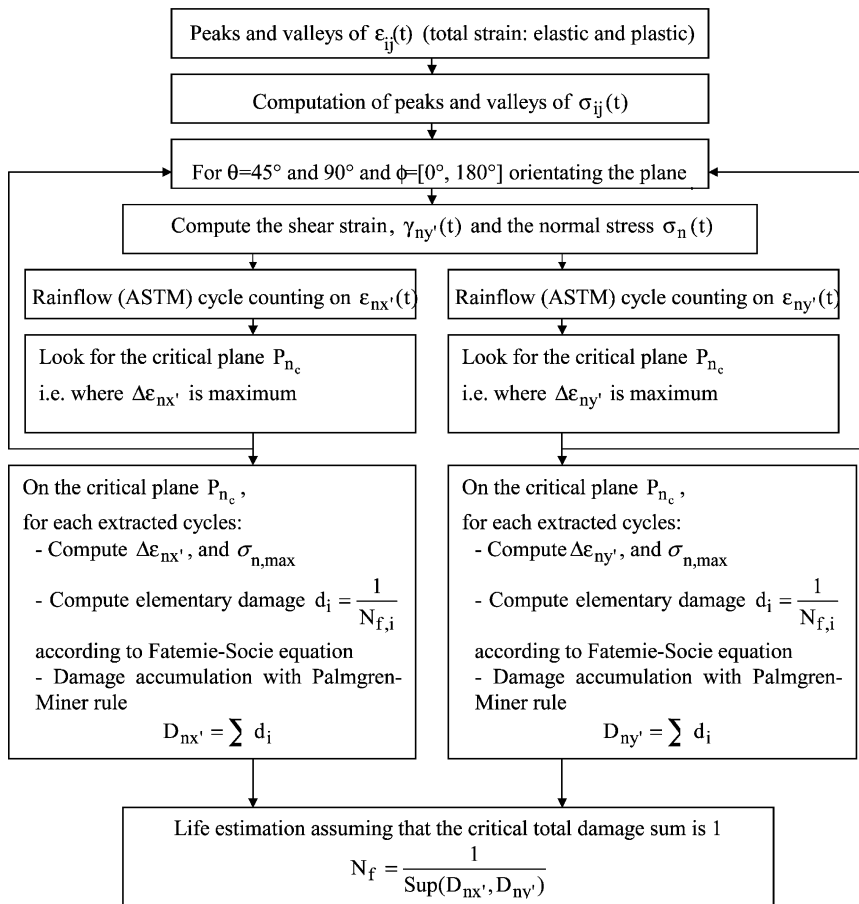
Peaks and valleys of $\varepsilon_{ij}(t)$ (total strain: elastic and plastic)

Computation of peaks and valleys of $\sigma_{ij}(t)$

For $\theta$=45° and 90° and $\phi$=[0°, 180°] orientating the plane

Compute the shear strain, $\gamma_{ny'}(t)$ and the normal stress $\sigma_n(t)$

Rainflow (ASTM) cycle counting on $\varepsilon_{nx'}(t)$

Look for the critical plane $P_{n_c}$
i.e. where $\Delta\varepsilon_{nx'}$ is maximum

On the critical plane $P_{n_c}$,
for each extracted cycles:
- Compute $\Delta\varepsilon_{nx'}$, and $\sigma_{n,max}$
- Compute elementary damage $d_i = \frac{1}{N_{f,i}}$
according to Fatemie-Socie equation
- Damage accumulation with Palmgren-Miner rule
$D_{nx'} = \sum d_i$

Rainflow (ASTM) cycle counting on $\varepsilon_{ny'}(t)$

Look for the critical plane $P_{n_c}$
i.e. where $\Delta\varepsilon_{ny'}$ is maximum

On the critical plane $P_{n_c}$,
for each extracted cycles:
- Compute $\Delta\varepsilon_{ny'}$, and $\sigma_{n,max}$
- Compute elementary damage $d_i = \frac{1}{N_{f,i}}$
according to Fatemie-Socie equation
- Damage accumulation with Palmgren-Miner rule
$D_{ny'} = \sum d_i$

Life estimation assuming that the critical total damage sum is 1
$N_f = \frac{1}{Sup(D_{nx'}, D_{ny'})}$